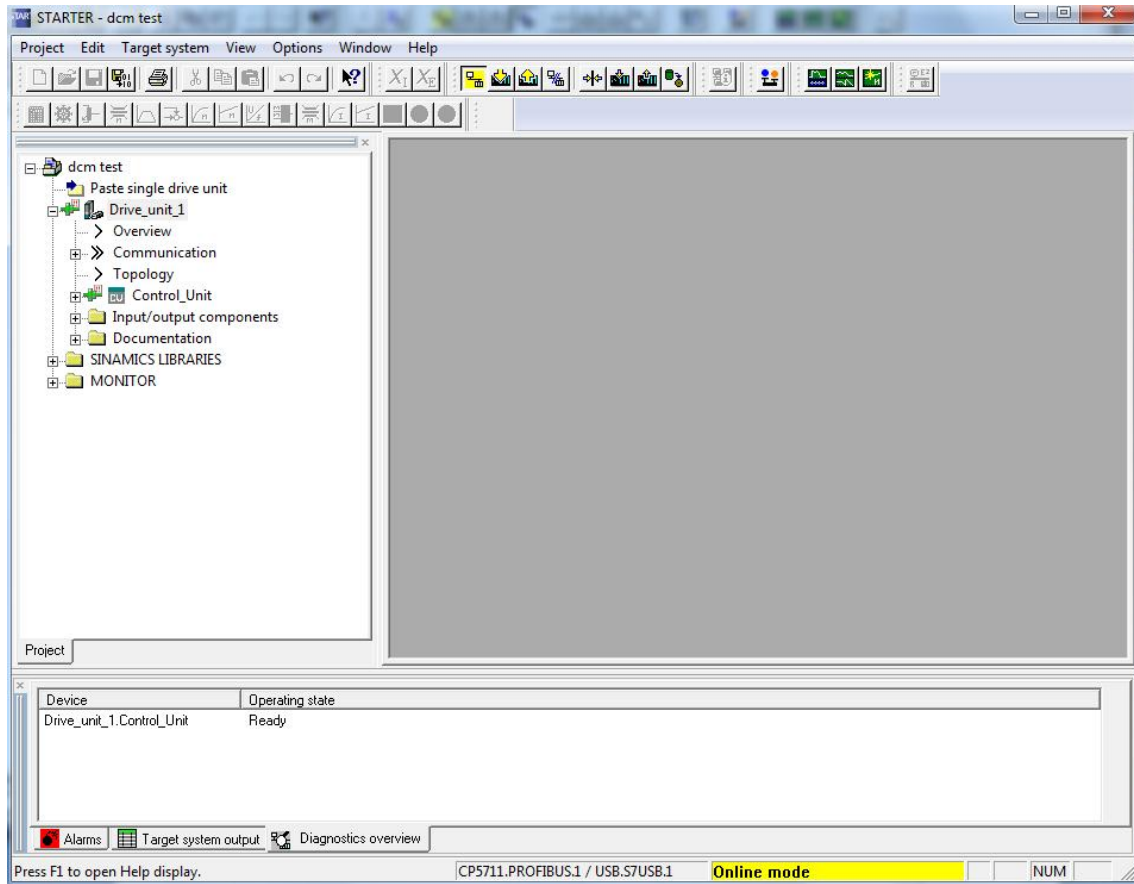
STARTER - dcm test

Project Edit Target system View Options Window Help

dcm test
Paste single drive unit
Drive_unit_1
Overview
Communication
Topology
Control_Unit
Input/output components
Documentation
SINAMICS LIBRARIES
MONITOR

Project

| Device | Operating state |
|---|---|
| Drive_unit_1.Control_Unit | Ready |

Alarms | Target system output | Diagnostics overview

Press F1 to open Help display. CP5711.PROFIBUS.1 / USB.S7USB.1 Online mode NUM